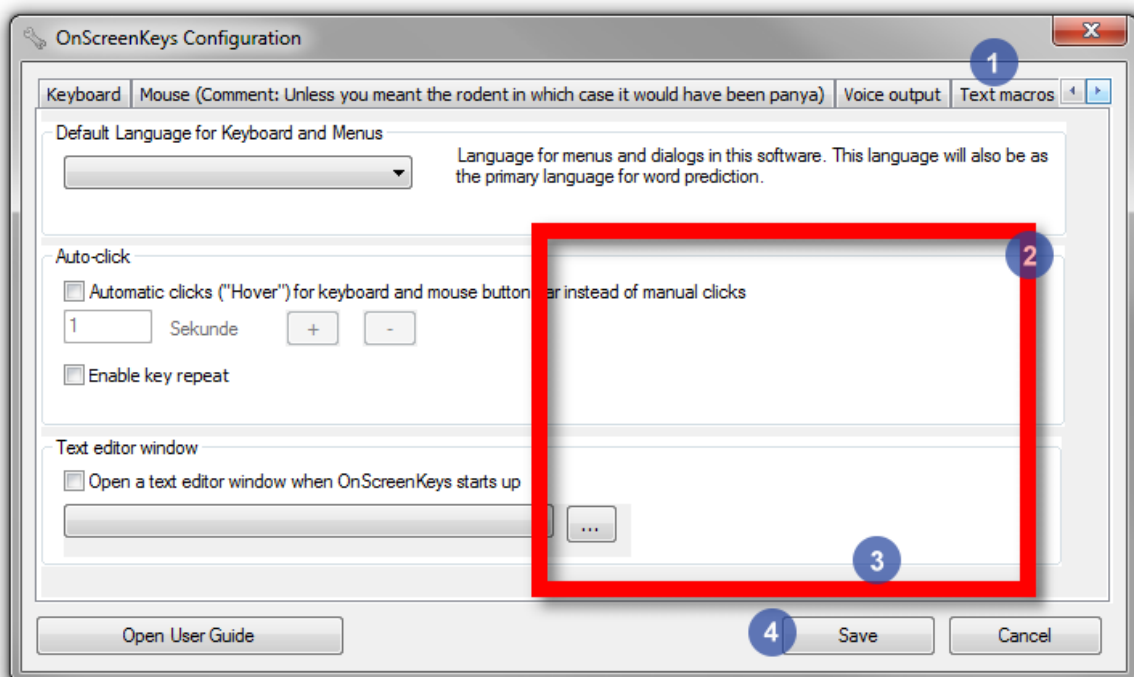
OnScreenKeys Configuration

Keyboard | Mouse (Comment: Unless you meant the rodent in which case it would have been panya) | Voice output | Text macros

1

Default Language for Keyboard and Menus

Language for menus and dialogs in this software. This language will also be as the primary language for word prediction.

Auto-click

2

Automatic clicks ("Hover") for keyboard and mouse button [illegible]ar instead of manual clicks

1 Sekunde + -

Enable key repeat

Text editor window

Open a text editor window when OnScreenKeys starts up

...

3

Open User Guide

4 Save

Cancel